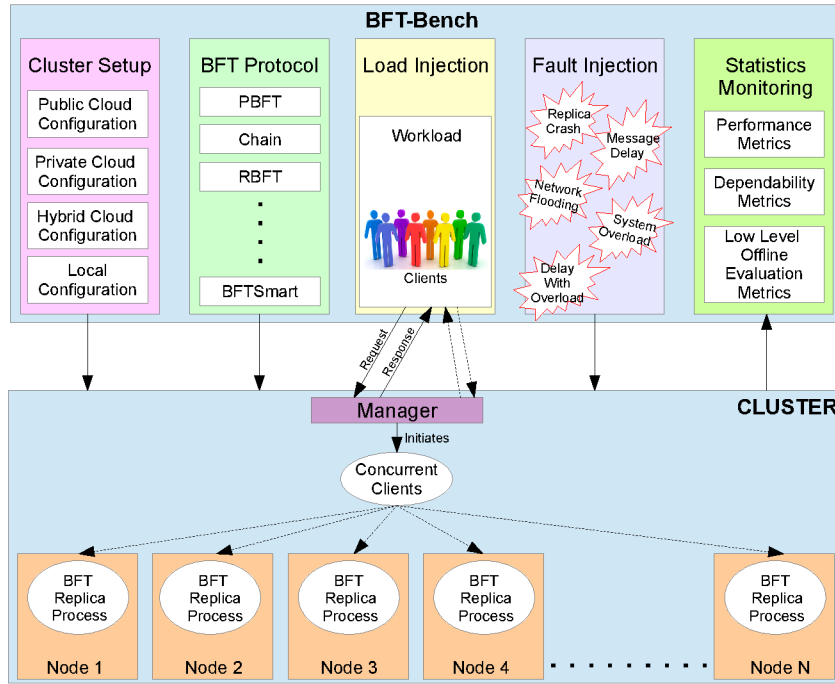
BFT-Bench

Cluster Setup

Public Cloud Configuration

Private Cloud Configuration

Hybrid Cloud Configuration

Local Configuration

BFT Protocol

PBFT

Chain

RBFT

BFTSmart

Load Injection

Workload

Clients

Fault Injection

Replica Crash

Message Delay

Network Flooding

System Overload

Delay With Overload

Statistics Monitoring

Performance Metrics

Dependability Metrics

Low Level Offline Evaluation Metrics

Request

Response

CLUSTER

Manager

Initiates

Concurrent Clients

BFT Replica Process

Node 1

BFT Replica Process

Node 2

BFT Replica Process

Node 3

BFT Replica Process

Node 4

BFT Replica Process

Node N